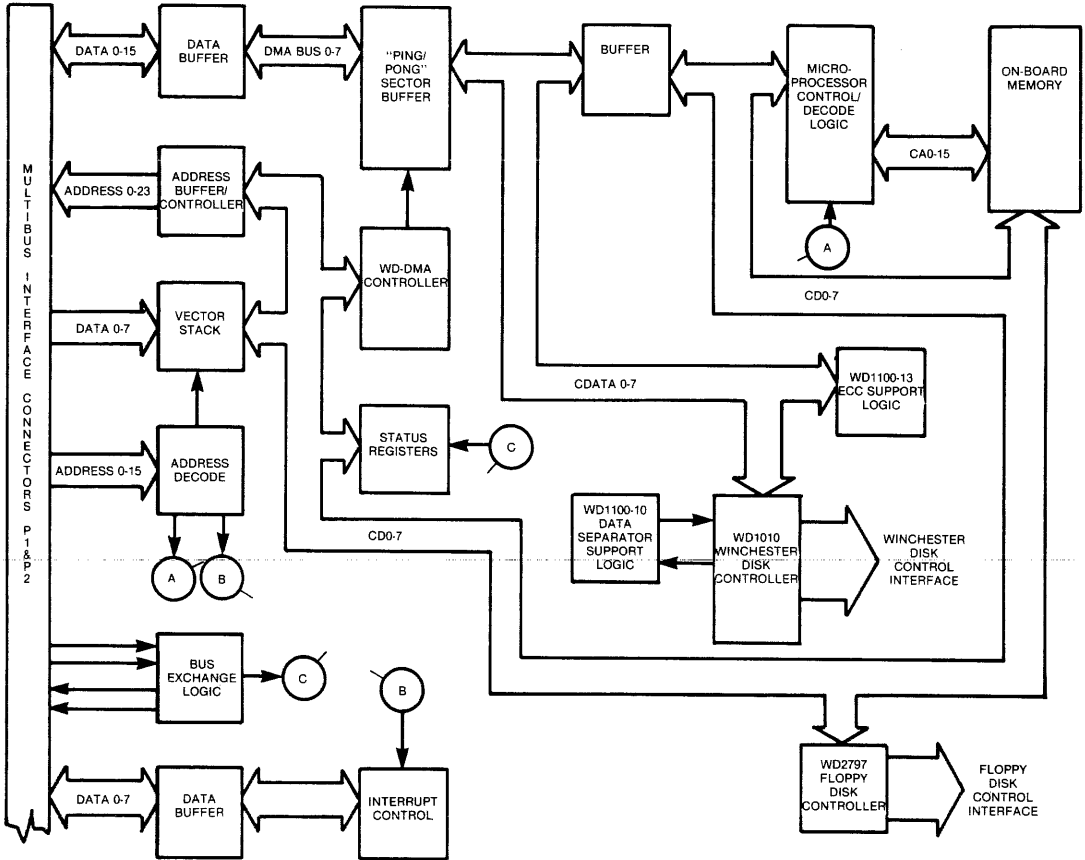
MULTIBUS INTERFACE CONNECTORS P1&P2

DATA 0-15

DATA BUFFER

DMA BUS 0-7

"PING/PONG" SECTOR BUFFER

BUFFER

MICRO-PROCESSOR CONTROL/DECODE LOGIC

ON-BOARD MEMORY

ADDRESS 0-23

ADDRESS BUFFER/CONTROLLER

CA0-15

A

WD-DMA CONTROLLER

CD0-7

DATA 0-7

VECTOR STACK

WD1100-13 ECC SUPPORT LOGIC

CDATA 0-7

ADDRESS 0-15

ADDRESS DECODE

STATUS REGISTERS

C

WD1100-10 DATA SEPARATOR SUPPORT LOGIC

WD1010 WINCHESTER DISK CONTROLLER

WINCHESTER DISK CONTROL INTERFACE

CD0-7

A

B

BUS EXCHANGE LOGIC

C

B

WD2797 FLOPPY DISK CONTROLLER

FLOPPY DISK CONTROL INTERFACE

DATA 0-7

DATA BUFFER

INTERRUPT CONTROL